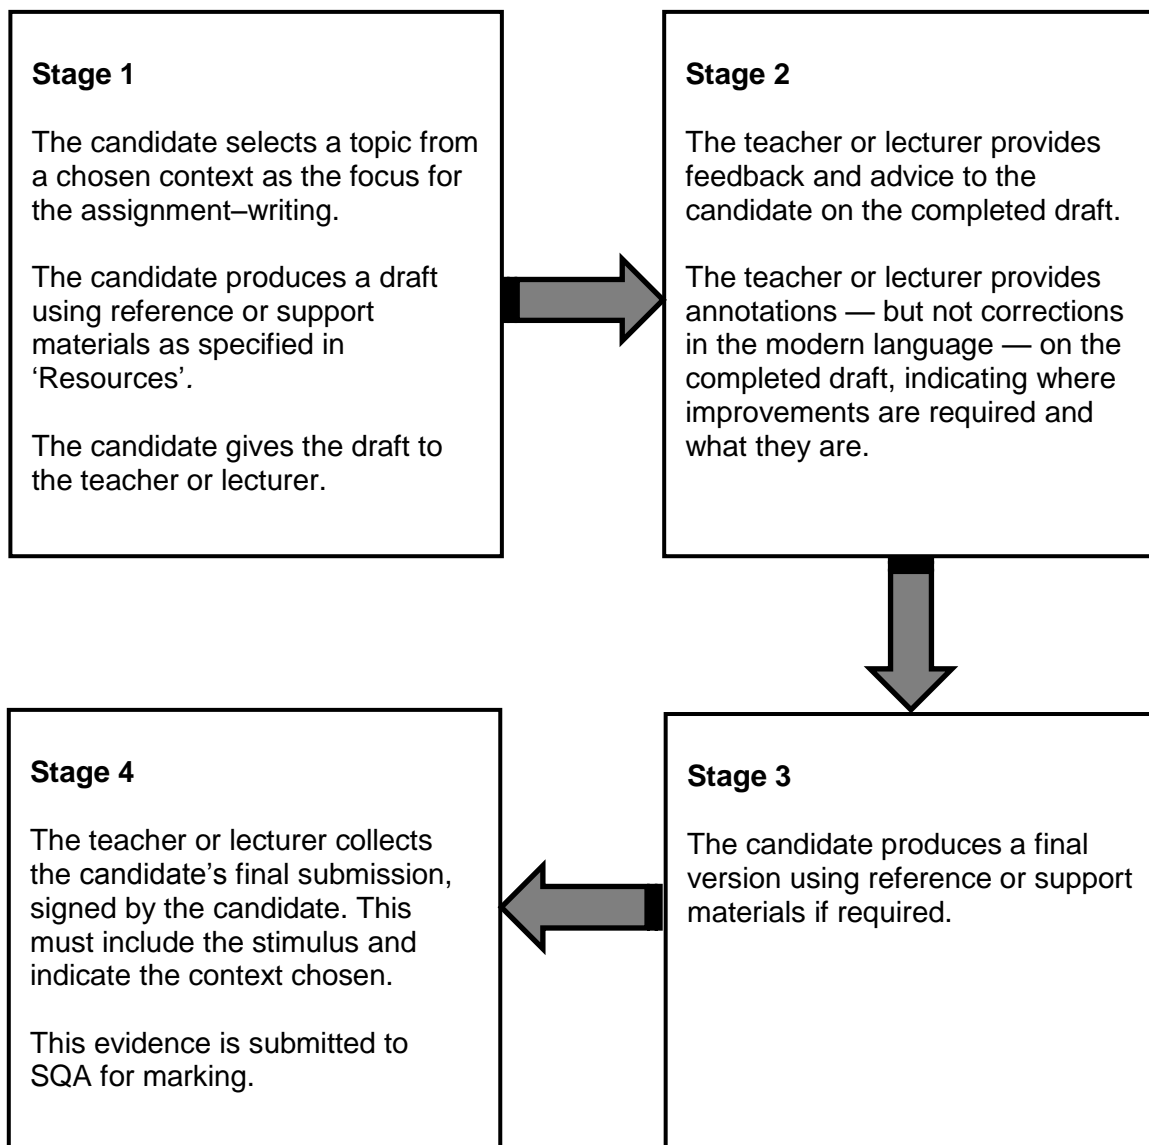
**Stage 1**

The candidate selects a topic from a chosen context as the focus for the assignment–writing.

The candidate produces a draft using reference or support materials as specified in 'Resources'.

The candidate gives the draft to the teacher or lecturer.

**Stage 2**

The teacher or lecturer provides feedback and advice to the candidate on the completed draft.

The teacher or lecturer provides annotations — but not corrections in the modern language — on the completed draft, indicating where improvements are required and what they are.

**Stage 3**

The candidate produces a final version using reference or support materials if required.

**Stage 4**

The teacher or lecturer collects the candidate's final submission, signed by the candidate. This must include the stimulus and indicate the context chosen.

This evidence is submitted to SQA for marking.